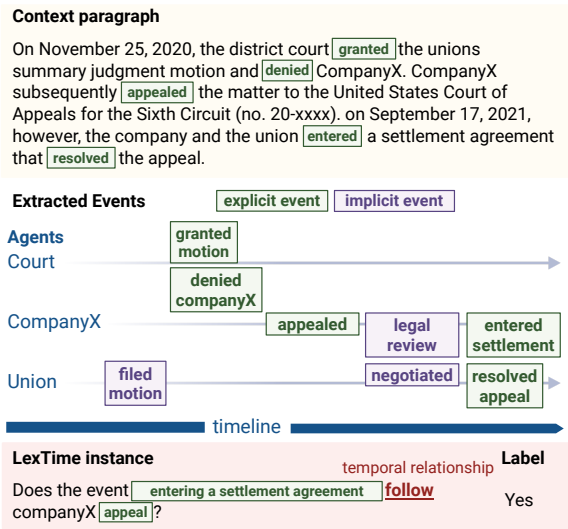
**Context paragraph**

On November 25, 2020, the district court granted the unions summary judgment motion and denied CompanyX. CompanyX subsequently appealed the matter to the United States Court of Appeals for the Sixth Circuit (no. 20-xxxx). on September 17, 2021, however, the company and the union entered a settlement agreement that resolved the appeal.

**Extracted Events** explicit event implicit event

**Agents**

Court granted motion denied companyX

CompanyX appealed legal review entered settlement

Union filed motion negotiated resolved appeal

timeline

**LexTime instance** temporal relationship **Label**

Does the event entering a settlement agreement follow companyX appeal?

Yes